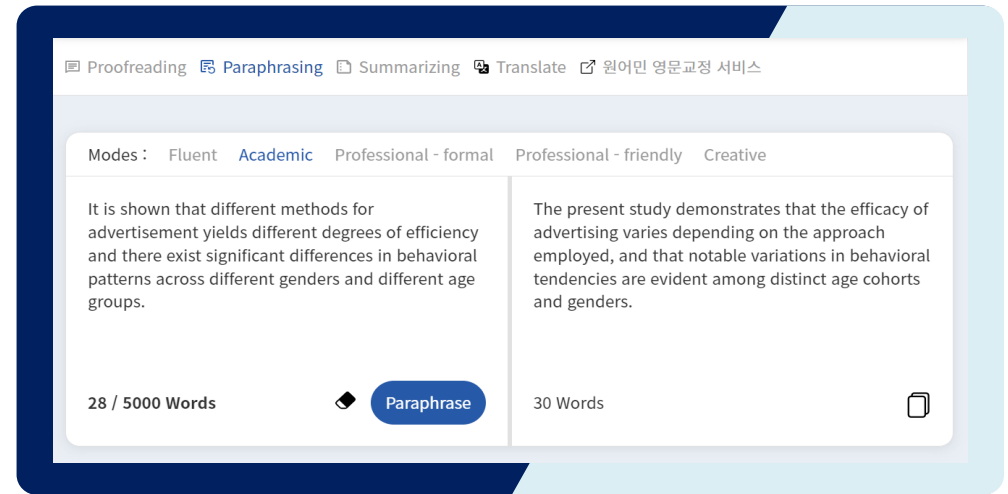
Proofreading Paraphrasing Summarizing Translate 원어민 영문교정 서비스

Modes : Fluent Academic Professional - formal Professional - friendly Creative

It is shown that different methods for advertisement yields different degrees of efficiency and there exist significant differences in behavioral patterns across different genders and different age groups.

28 / 5000 Words

Paraphrase

The present study demonstrates that the efficacy of advertising varies depending on the approach employed, and that notable variations in behavioral tendencies are evident among distinct age cohorts and genders.

30 Words